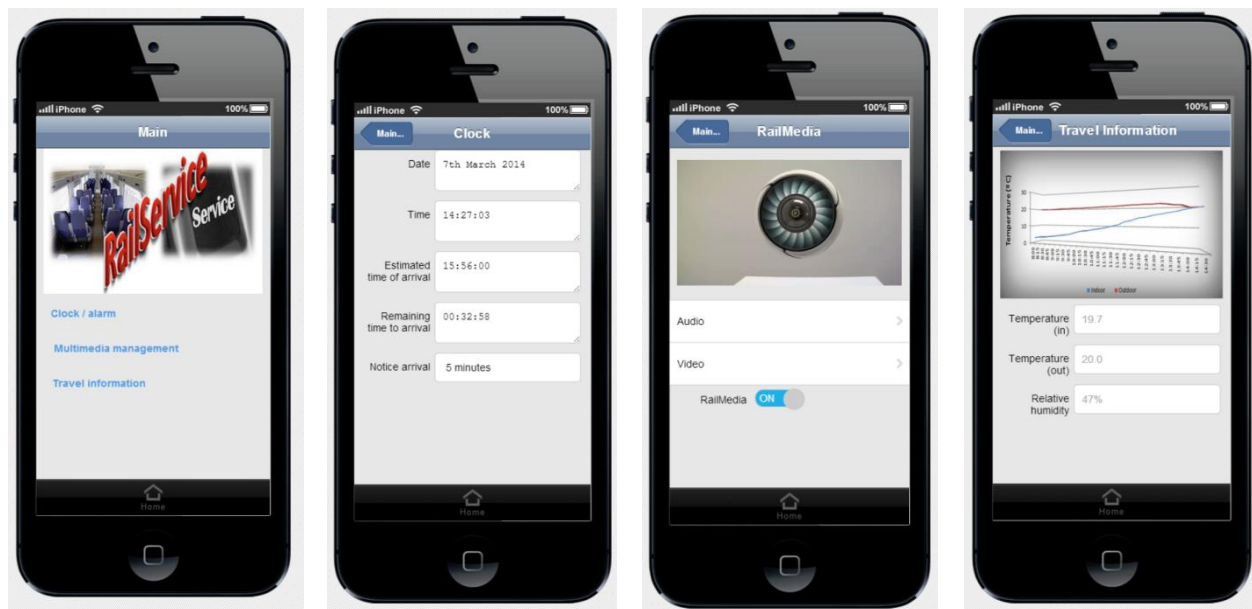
iPhone 100%

Main

RailService

Service

Clock / alarm

Multimedia management

Travel information

Home

iPhone 100%

Main...

Clock

Date 7th March 2014

Time 14:27:03

Estimated time of arrival 15:56:00

Remaining time to arrival 00:32:58

Notice arrival 5 minutes

Home

iPhone 100%

Main...

RailMedia

Audio

Video

RailMedia ON

Home

iPhone 100%

Main...

Travel Information

Temperature (ºC)

30

20

10

0

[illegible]

Indoor Outdoor

Temperature (in) 19.7

Temperature (out) 20.0

Relative humidity 47%

Home